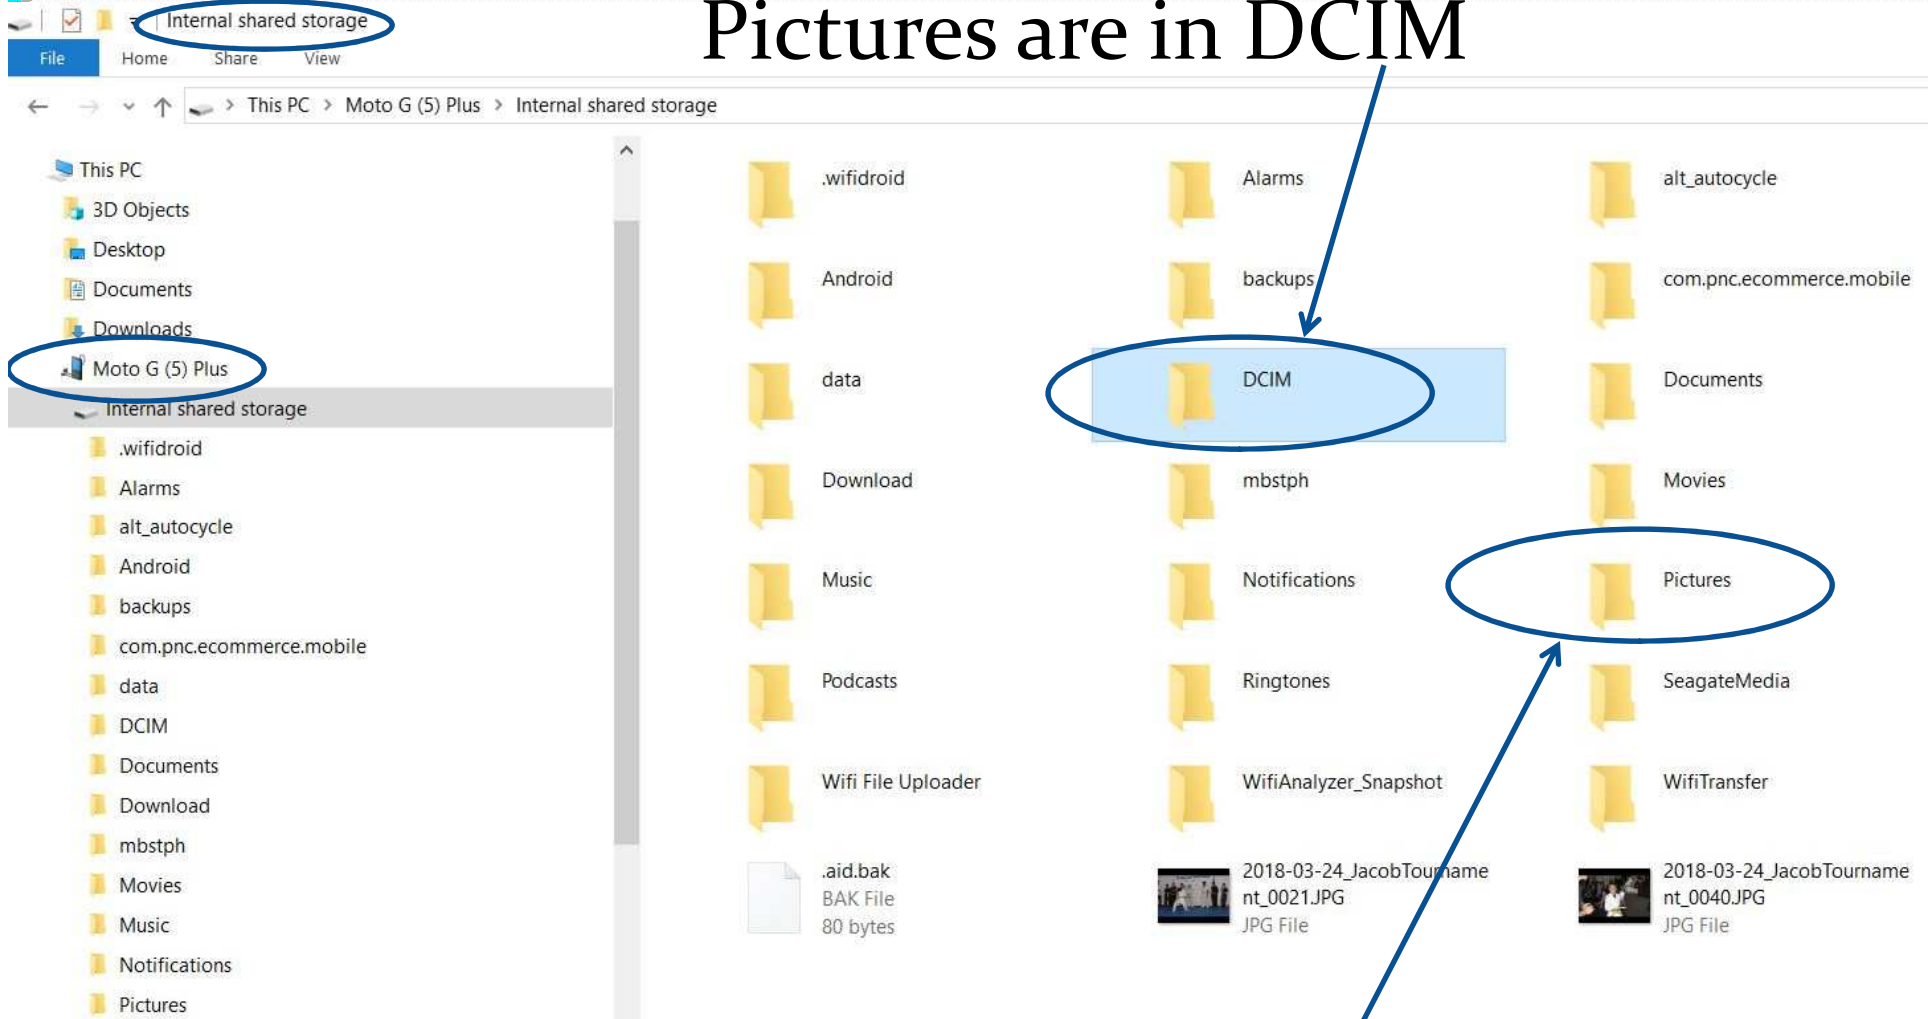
Internal shared storage

File Home Share View

Pictures are in DCIM

This PC > Moto G (5) Plus > Internal shared storage

This PC
3D Objects
Desktop
Documents
Downloads
Moto G (5) Plus
Internal shared storage
.wifidroid
Alarms
alt_autocycle
Android
backups
com.pnc.ecommerce.mobile
data
DCIM
Documents
Download
mbstph
Movies
Music
Notifications
Pictures

.wifidroid
Alarms
alt_autocycle
Android
backups
com.pnc.ecommerce.mobile
data
DCIM
Documents
Download
mbstph
Movies
Music
Notifications
Pictures
Podcasts
Ringtones
SeagateMedia
Wifi File Uploader
WifiAnalyzer_Snapshot
WifiTransfer
.aid.bak
BAK File
80 bytes
2018-03-24_JacobTournament_0021.JPG
JPG File
2018-03-24_JacobTournament_0040.JPG
JPG File